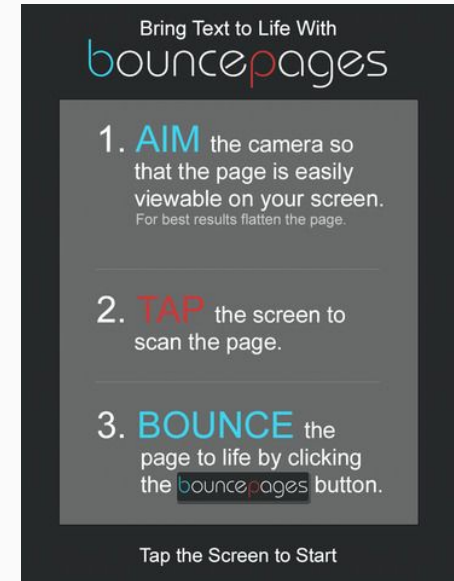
Bring Text to Life With
bouncepages

1. AIM the camera so that the page is easily viewable on your screen.
For best results flatten the page.

2. TAP the screen to scan the page.

3. BOUNCE the page to life by clicking the bouncepages button.

Tap the Screen to Start